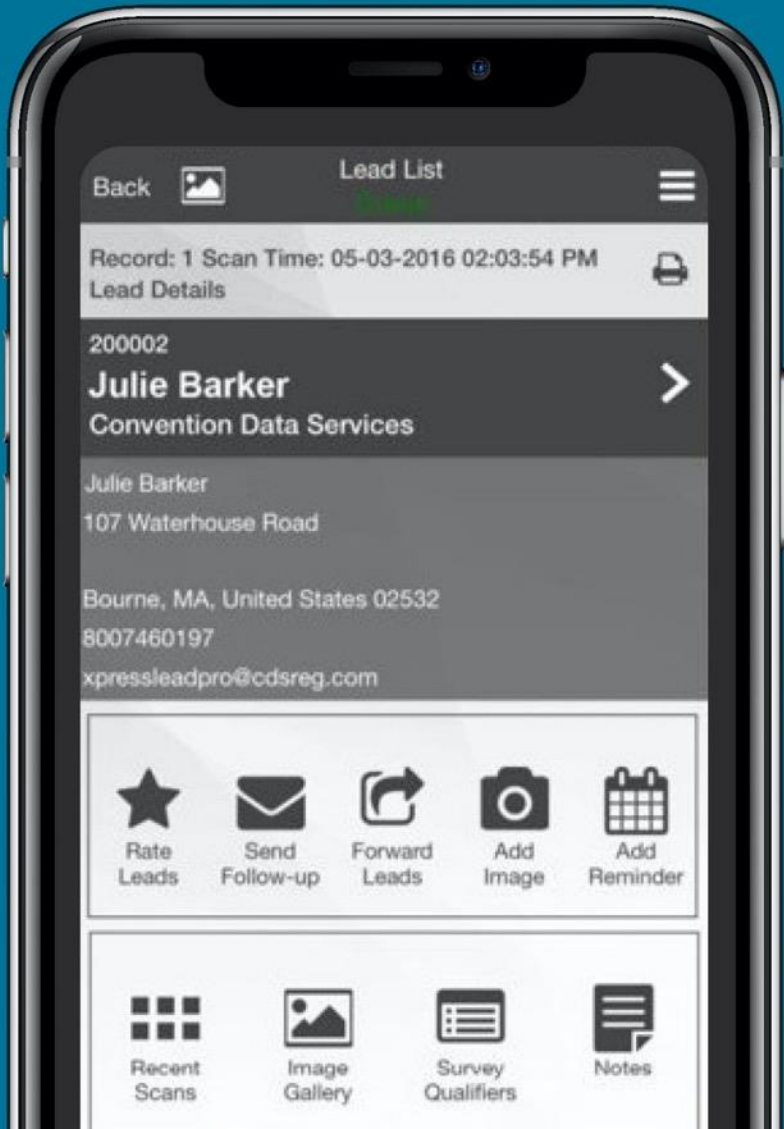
Back

Lead List
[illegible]

Record: 1 Scan Time: 05-03-2016 02:03:54 PM
Lead Details

200002
Julie Barker
Convention Data Services

Julie Barker
107 Waterhouse Road

Bourne, MA, United States 02532
8007460197
xpressleadpro@cdsreg.com

Rate Leads
Send Follow-up
Forward Leads
Add Image
Add Reminder

Recent Scans
Image Gallery
Survey Qualifiers
Notes